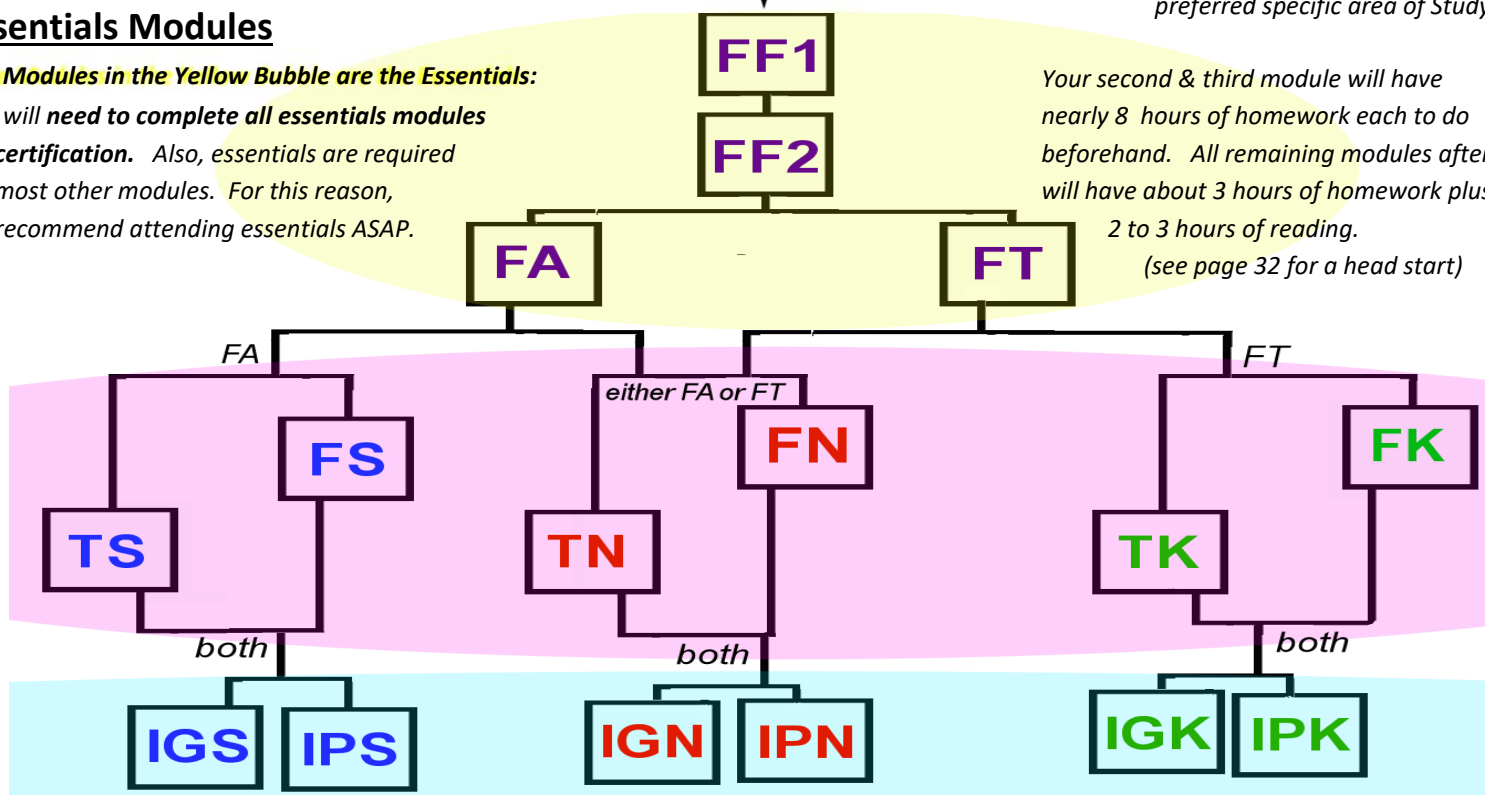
sentials Modules

Modules in the Yellow Bubble are the Essentials: will need to complete all essentials modules certification. Also, essentials are required most other modules. For this reason, recommend attending essentials ASAP.

preferred specific area of Study

Your second & third module will have nearly 8 hours of homework each to do beforehand. All remaining modules after will have about 3 hours of homework plus 2 to 3 hours of reading. (see page 32 for a head start)

FF1

FF2

FA

FT

FA

either FA or FT

FT

FS

FN

FK

TS

TN

TK

both

both

both

IGS

IPS

IGN

IPN

IGK

IPK